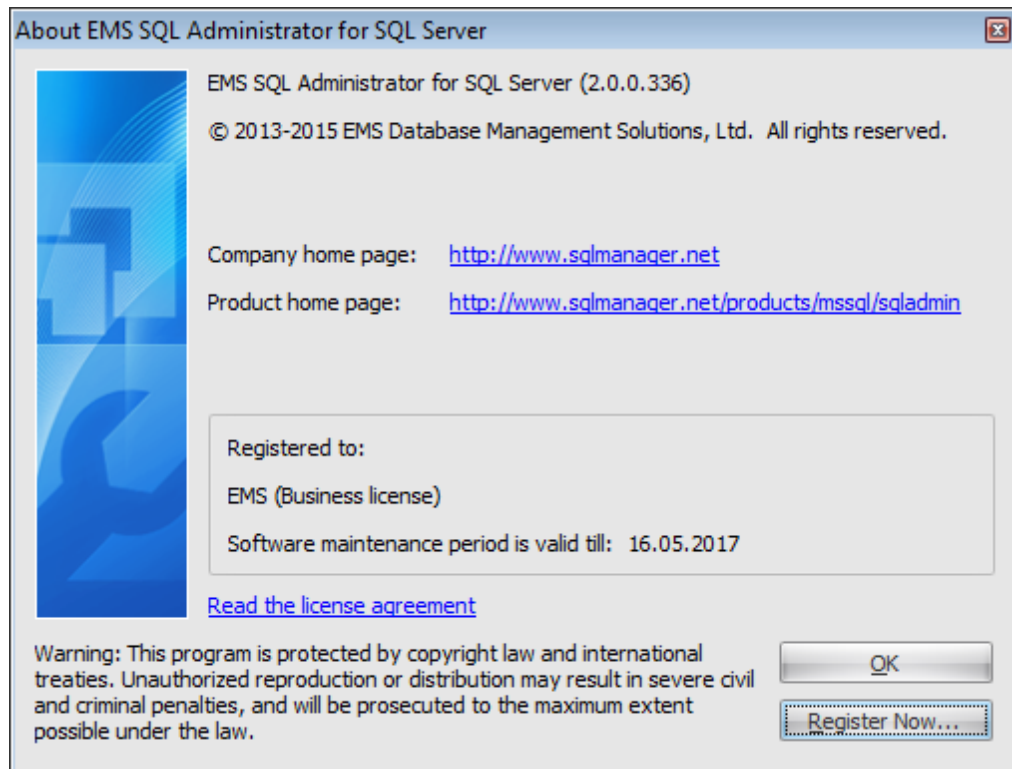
About EMS SQL Administrator for SQL Server

EMS SQL Administrator for SQL Server (2.0.0.336)

© 2013-2015 EMS Database Management Solutions, Ltd. All rights reserved.

Company home page: http://www.sqlmanager.net

Product home page: http://www.sqlmanager.net/products/mssql/sqladmin

Registered to:

EMS (Business license)

Software maintenance period is valid till: 16.05.2017

Read the license agreement

Warning: This program is protected by copyright law and international treaties. Unauthorized reproduction or distribution may result in severe civil and criminal penalties, and will be prosecuted to the maximum extent possible under the law.

OK

Register Now...